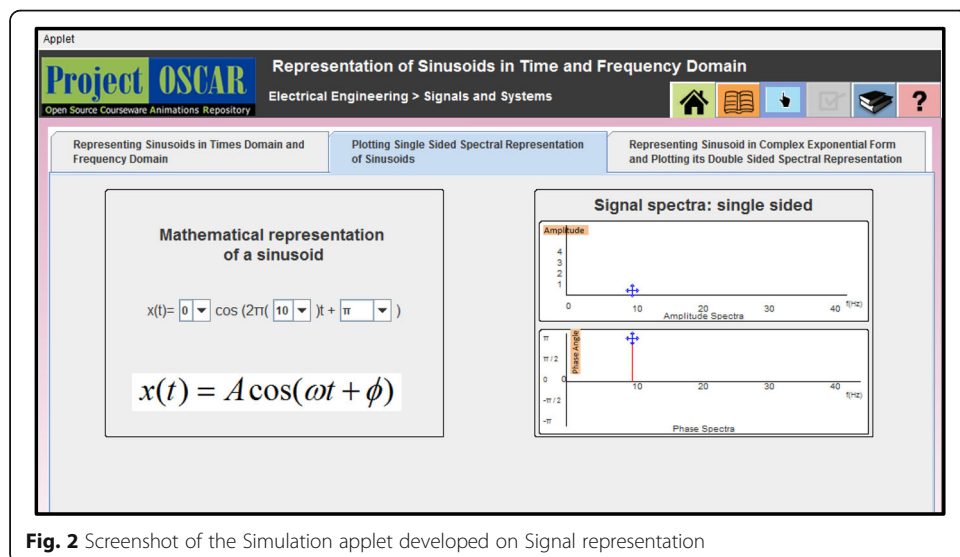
Applet

Project OSCAR
Open Source Courseware Animations Repository

Representation of Sinusoids in Time and Frequency Domain

Electrical Engineering > Signals and Systems

?

Representing Sinusoids in Times Domain and Frequency Domain

Plotting Single Sided Spectral Representation of Sinusoids

Representing Sinusoid in Complex Exponential Form and Plotting its Double Sided Spectral Representation

Mathematical representation of a sinusoid

x(t)= 0 cos (2π( 10 )t + π )

$x(t) = A\cos(\omega t + \phi)$

Signal spectra: single sided

Amplitude

4
3
2
1
0

0 10 20 30 40 f(Hz)

Amplitude Spectra

Phase Angle

π
π / 2
0
-π / 2
-π

0 10 20 30 40 f(Hz)

Phase Spectra

Fig. 2 Screenshot of the Simulation applet developed on Signal representation